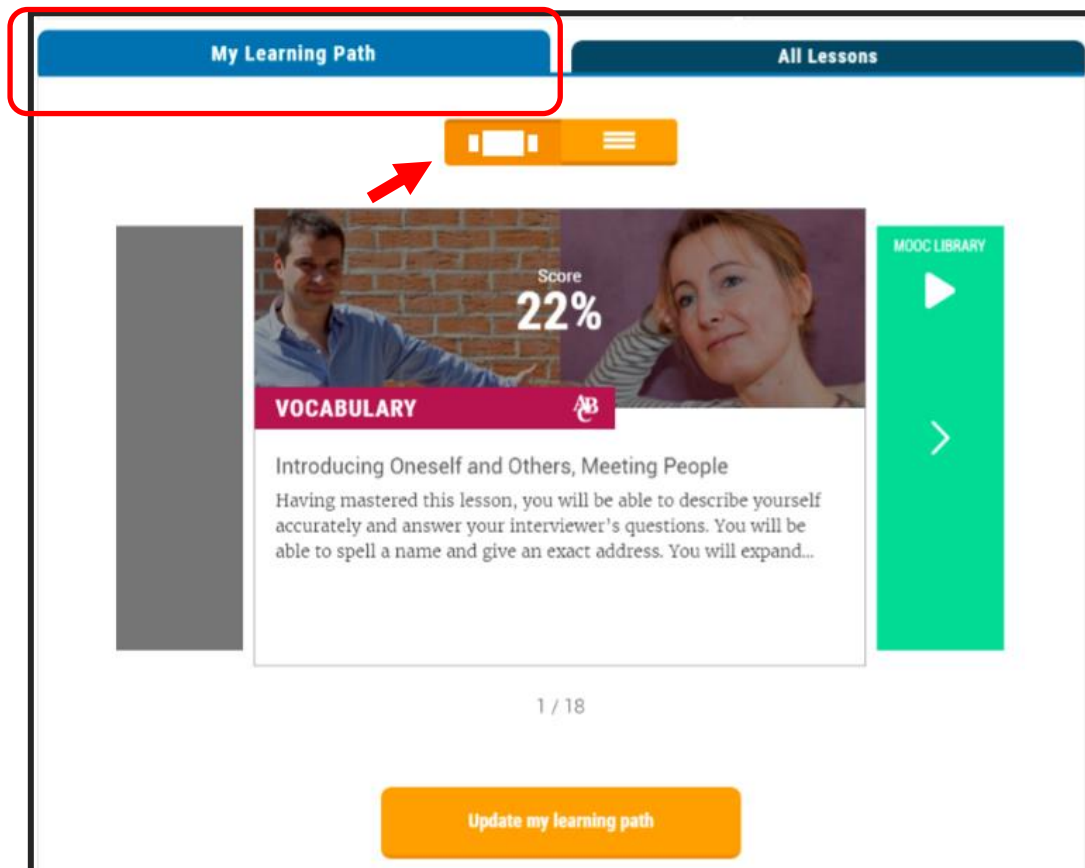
My Learning Path

All Lessons

Score
22%

VOCABULARY

ABC

MOOC LIBRARY

Introducing Oneself and Others, Meeting People

Having mastered this lesson, you will be able to describe yourself accurately and answer your interviewer's questions. You will be able to spell a name and give an exact address. You will expand...

1 / 18

Update my learning path